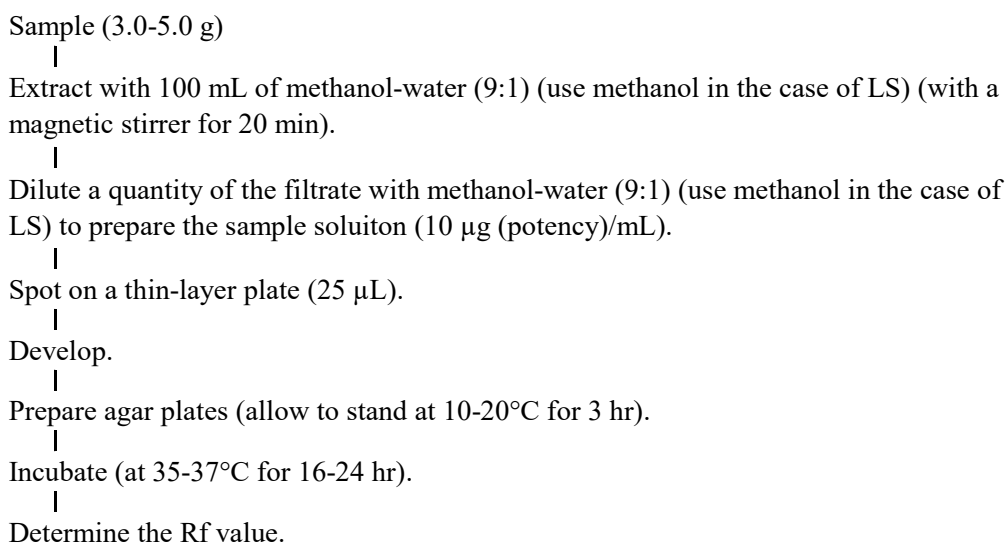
Sample (3.0-5.0 g)

Extract with 100 mL of methanol-water (9:1) (use methanol in the case of LS) (with a magnetic stirrer for 20 min).

Dilute a quantity of the filtrate with methanol-water (9:1) (use methanol in the case of LS) to prepare the sample soluiton (10 μg (potency)/mL).

Spot on a thin-layer plate (25 μL).

Develop.

Prepare agar plates (allow to stand at 10-20°C for 3 hr).

Incubate (at 35-37°C for 16-24 hr).

Determine the Rf value.